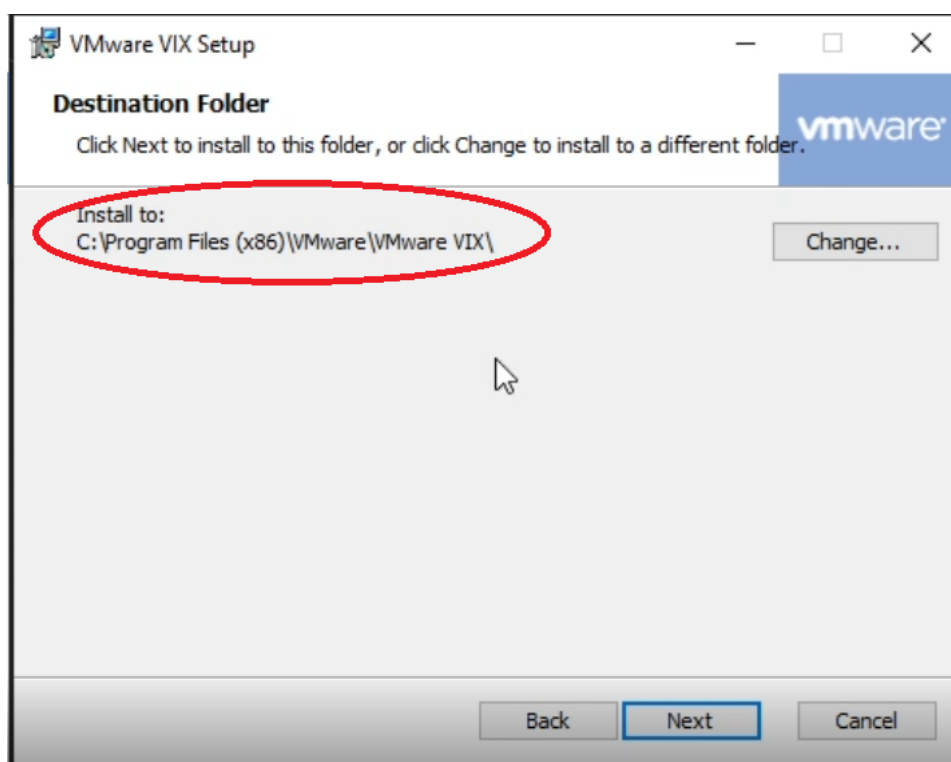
VMware VIX Setup

Destination Folder

Click Next to install to this folder, or click Change to install to a different folder.

vmware

Install to:
C:\Program Files (x86)\VMware\VMware VIX\

Change...

Back

Next

Cancel